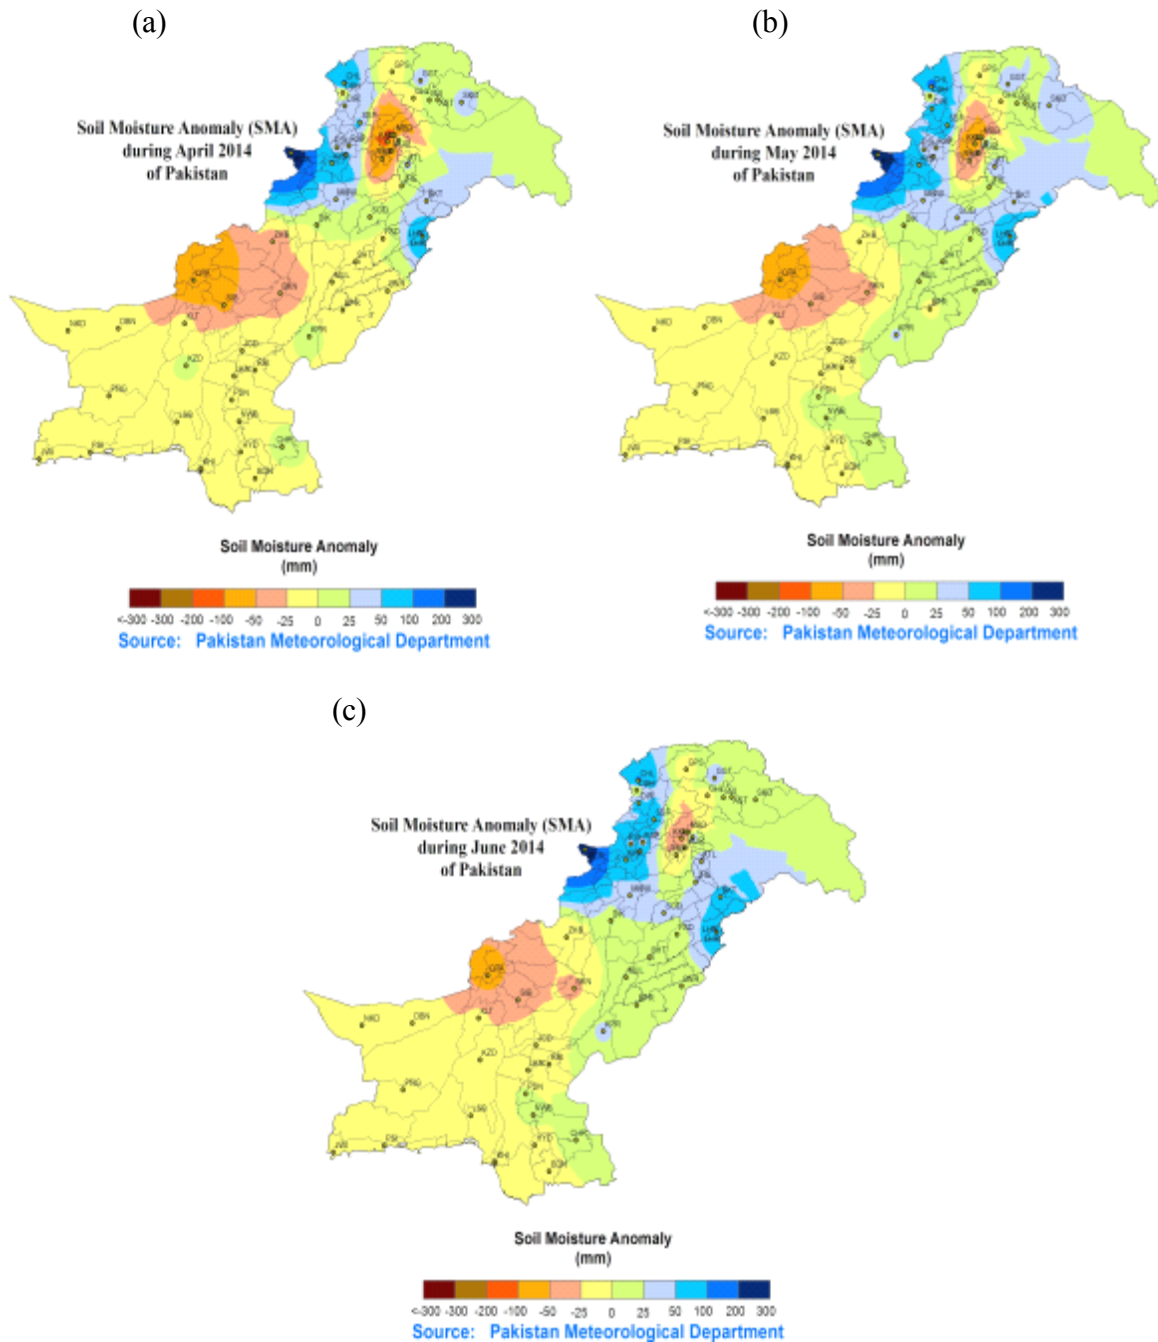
(a)

Soil Moisture Anomaly (SMA) during April 2014 of Pakistan

Soil Moisture Anomaly (mm)

<-300 -300 -200 -100 -50 -25 0 25 50 100 200 300

Source: Pakistan Meteorological Department

(b)

Soil Moisture Anomaly (SMA) during May 2014 of Pakistan

Soil Moisture Anomaly (mm)

<-300 -300 -200 -100 -50 -25 0 25 50 100 200 300

Source: Pakistan Meteorological Department

(c)

Soil Moisture Anomaly (SMA) during June 2014 of Pakistan

Soil Moisture Anomaly (mm)

<-300 -300 -200 -100 -50 -25 0 25 50 100 200 300

Source: Pakistan Meteorological Department